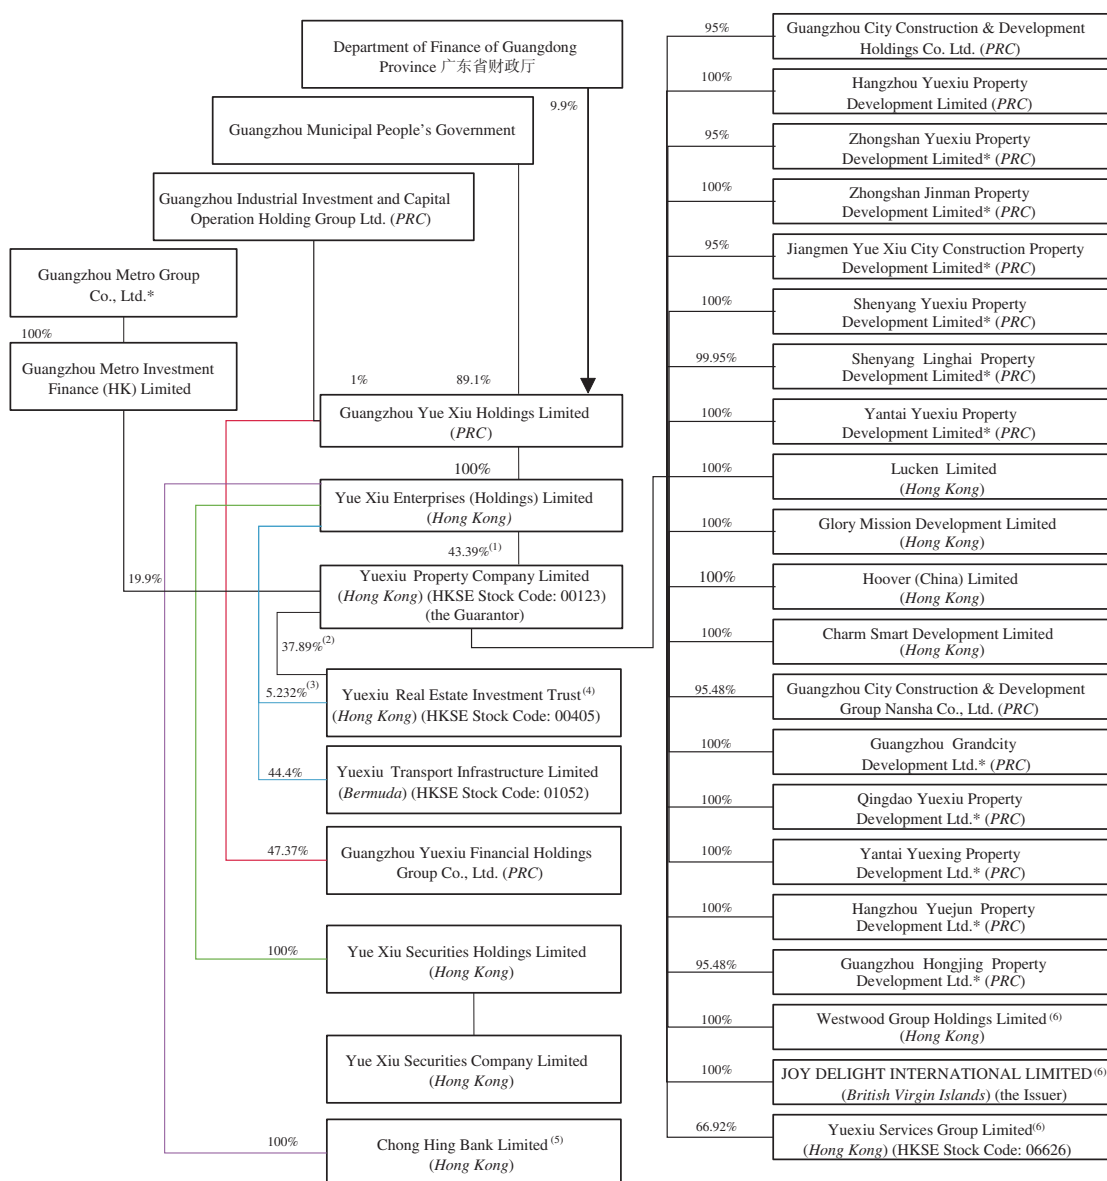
Department of Finance of Guangdong Province 广东省财政厅

9.9%

Guangzhou Municipal People's Government

Guangzhou Industrial Investment and Capital Operation Holding Group Ltd. (*PRC*)

Guangzhou Metro Group Co., Ltd.*

100%

Guangzhou Metro Investment Finance (HK) Limited

1%

89.1%

Guangzhou Yue Xiu Holdings Limited (*PRC*)

100%

Yue Xiu Enterprises (Holdings) Limited (*Hong Kong*)

43.39%$^{(1)}$

19.9%

Yuexiu Property Company Limited (*Hong Kong*) (HKSE Stock Code: 00123) (the Guarantor)

37.89%$^{(2)}$

5.232%$^{(3)}$

Yuexiu Real Estate Investment Trust$^{(4)}$ (*Hong Kong*) (HKSE Stock Code: 00405)

44.4%

Yuexiu Transport Infrastructure Limited (*Bermuda*) (HKSE Stock Code: 01052)

47.37%

Guangzhou Yuexiu Financial Holdings Group Co., Ltd. (*PRC*)

100%

Yue Xiu Securities Holdings Limited (*Hong Kong*)

Yue Xiu Securities Company Limited (*Hong Kong*)

100%

Chong Hing Bank Limited$^{(5)}$ (*Hong Kong*)

95%

Guangzhou City Construction & Development Holdings Co. Ltd. (*PRC*)

100%

Hangzhou Yuexiu Property Development Limited (*PRC*)

95%

Zhongshan Yuexiu Property Development Limited* (*PRC*)

100%

Zhongshan Jinman Property Development Limited* (*PRC*)

95%

Jiangmen Yue Xiu City Construction Property Development Limited* (*PRC*)

100%

Shenyang Yuexiu Property Development Limited* (*PRC*)

99.95%

Shenyang Linghai Property Development Limited* (*PRC*)

100%

Yantai Yuexiu Property Development Limited* (*PRC*)

100%

Lucken Limited (*Hong Kong*)

100%

Glory Mission Development Limited (*Hong Kong*)

100%

Hoover (China) Limited (*Hong Kong*)

100%

Charm Smart Development Limited (*Hong Kong*)

95.48%

Guangzhou City Construction & Development Group Nansha Co., Ltd. (*PRC*)

100%

Guangzhou Grandcity Development Ltd.* (*PRC*)

100%

Qingdao Yuexiu Property Development Ltd.* (*PRC*)

100%

Yantai Yuexing Property Development Ltd.* (*PRC*)

100%

Hangzhou Yuejun Property Development Ltd.* (*PRC*)

95.48%

Guangzhou Hongjing Property Development Ltd.* (*PRC*)

100%

Westwood Group Holdings Limited$^{(6)}$ (*Hong Kong*)

100%

JOY DELIGHT INTERNATIONAL LIMITED$^{(6)}$ (*British Virgin Islands*) (the Issuer)

66.92%

Yuexiu Services Group Limited$^{(6)}$ (*Hong Kong*) (HKSE Stock Code: 06626)